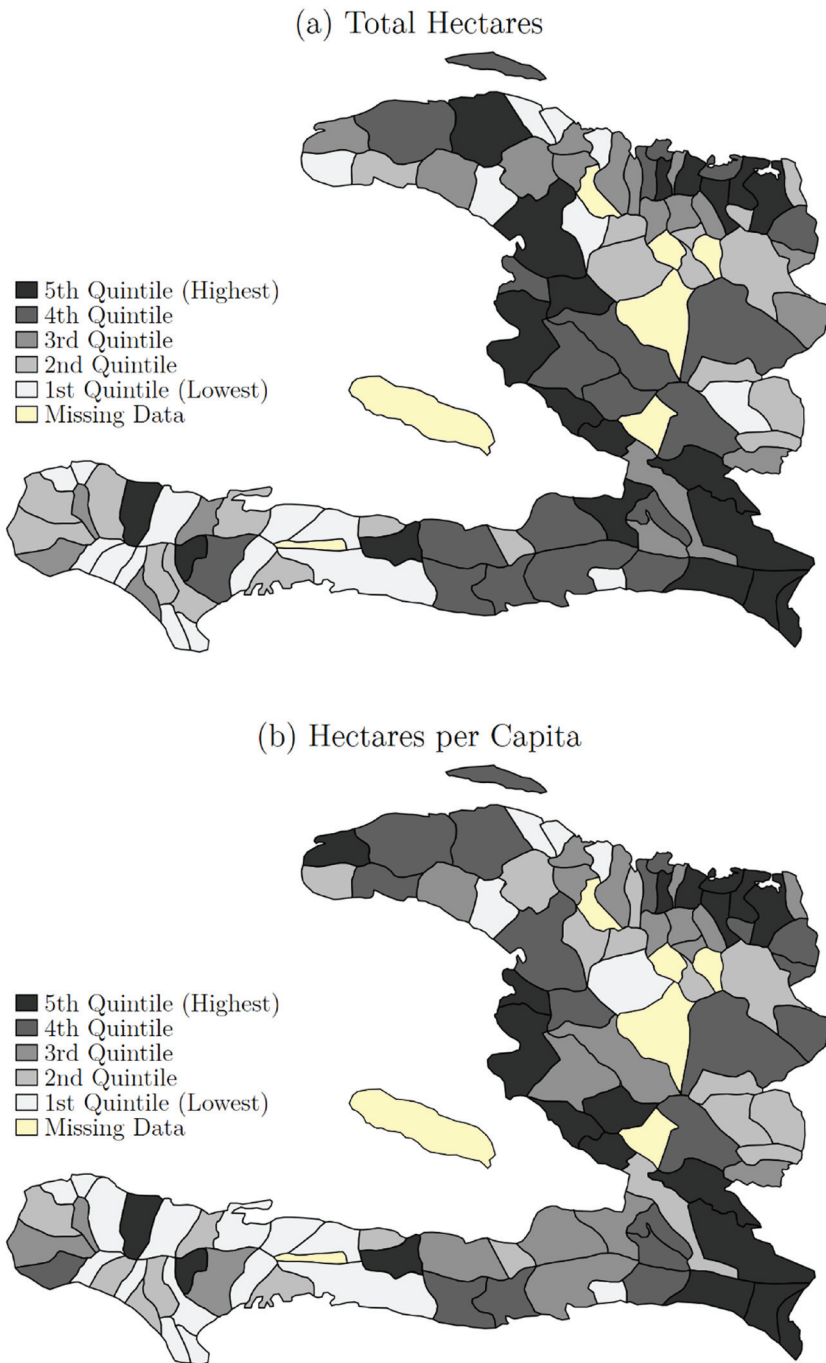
(a) Total Hectares

5th Quintile (Highest)
4th Quintile
3rd Quintile
2nd Quintile
1st Quintile (Lowest)
Missing Data

(b) Hectares per Capita

5th Quintile (Highest)
4th Quintile
3rd Quintile
2nd Quintile
1st Quintile (Lowest)
Missing Data